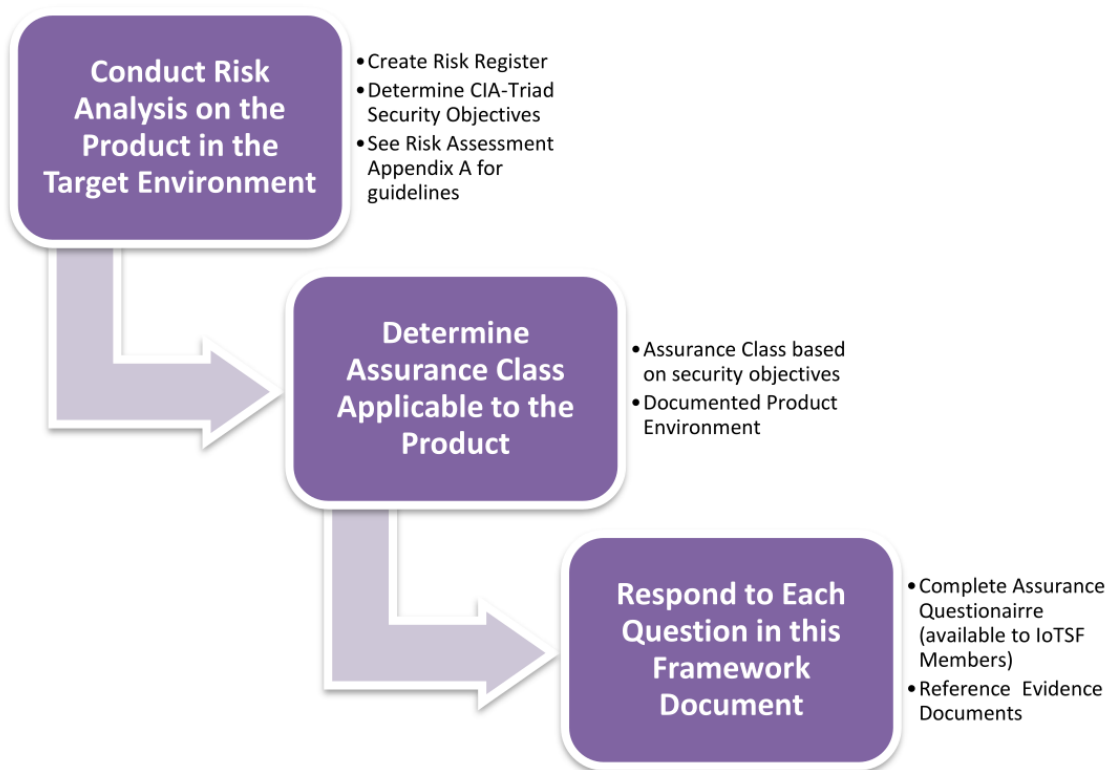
Conduct Risk Analysis on the Product in the Target Environment

• Create Risk Register
• Determine CIA-Triad Security Objectives
• See Risk Assessment Appendix A for guidelines

Determine Assurance Class Applicable to the Product

• Assurance Class based on security objectives
• Documented Product Environment

Respond to Each Question in this Framework Document

• Complete Assurance Questionaire (available to IoTSF Members)
• Reference Evidence Documents